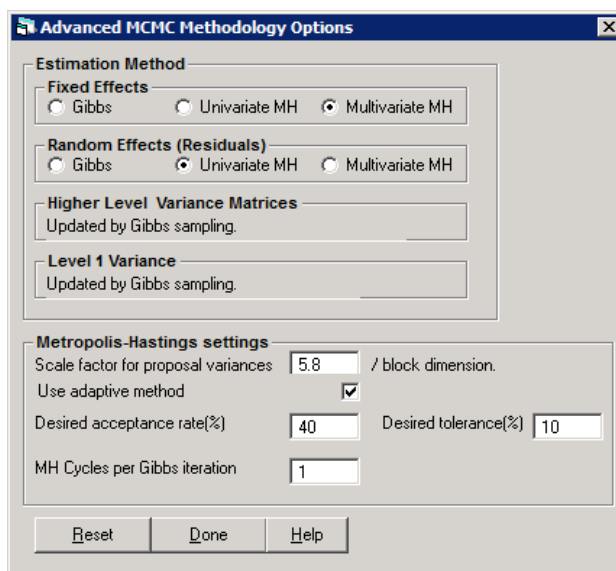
Advanced MCMC Methodology Options

Estimation Method

Fixed Effects
Gibbs
Univariate MH
Multivariate MH

Random Effects (Residuals)
Gibbs
Univariate MH
Multivariate MH

Higher Level Variance Matrices
Updated by Gibbs sampling.

Level 1 Variance
Updated by Gibbs sampling.

Metropolis-Hastings settings
Scale factor for proposal variances 5.8 / block dimension.
Use adaptive method
Desired acceptance rate(%) 40
Desired tolerance(%) 10
MH Cycles per Gibbs iteration 1

Reset
Done
Help